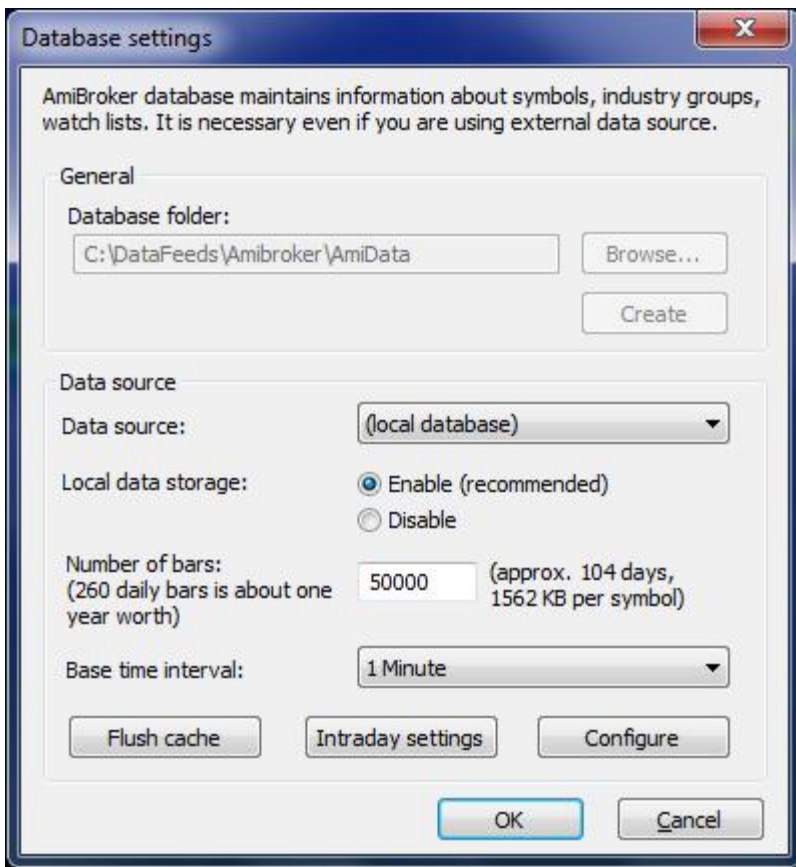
Database settings

AmiBroker database maintains information about symbols, industry groups, watch lists. It is necessary even if you are using external data source.

General

Database folder:

C:\DataFeeds\Amibroker\AmiData

Browse...

Create

Data source

Data source:

(local database)

Local data storage:

Enable (recommended)

Disable

Number of bars:
(260 daily bars is about one year worth)

50000

(approx. 104 days, 1562 KB per symbol)

Base time interval:

1 Minute

Flush cache

Intraday settings

Configure

OK

Cancel